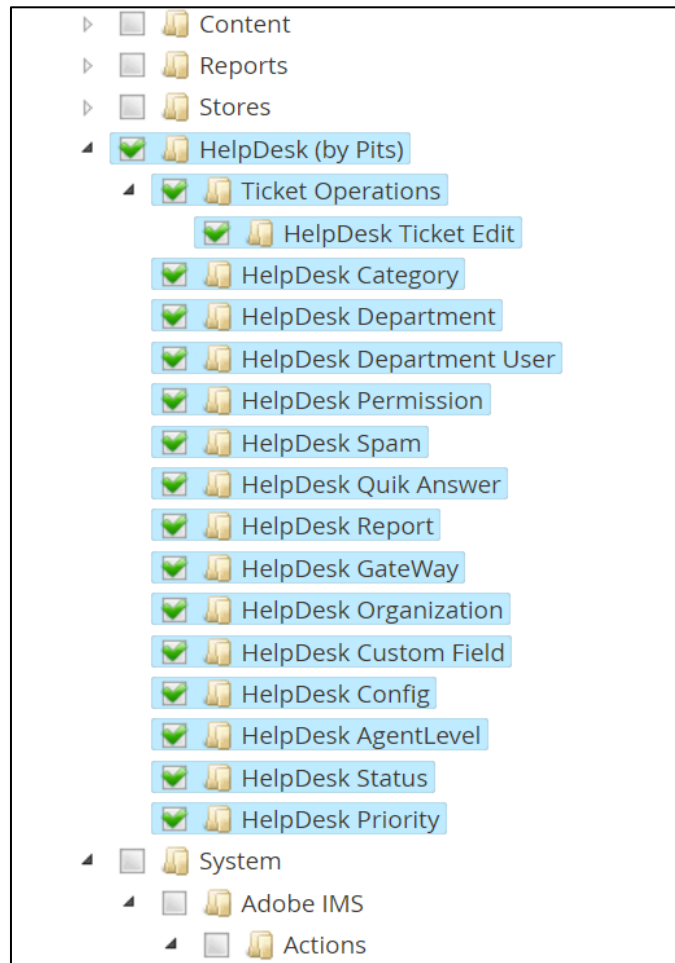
Content
Reports
Stores
HelpDesk (by Pits)
Ticket Operations
HelpDesk Ticket Edit
HelpDesk Category
HelpDesk Department
HelpDesk Department User
HelpDesk Permission
HelpDesk Spam
HelpDesk Quik Answer
HelpDesk Report
HelpDesk GateWay
HelpDesk Organization
HelpDesk Custom Field
HelpDesk Config
HelpDesk AgentLevel
HelpDesk Status
HelpDesk Priority
System
Adobe IMS
Actions